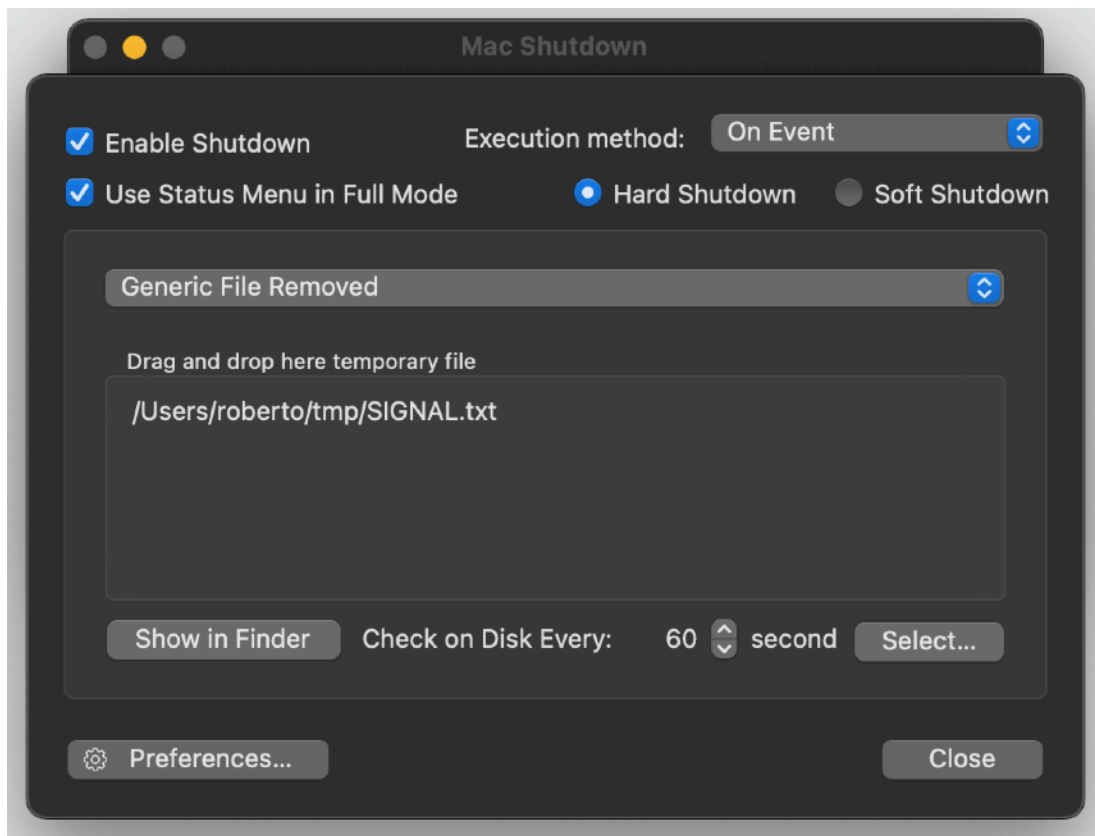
Mac Shutdown

Enable Shutdown

Execution method: On Event

Use Status Menu in Full Mode

Hard Shutdown

Soft Shutdown

Generic File Removed

Drag and drop here temporary file

/Users/roberto/tmp/SIGNAL.txt

Show in Finder

Check on Disk Every: 60 second

Select...

Preferences...

Close